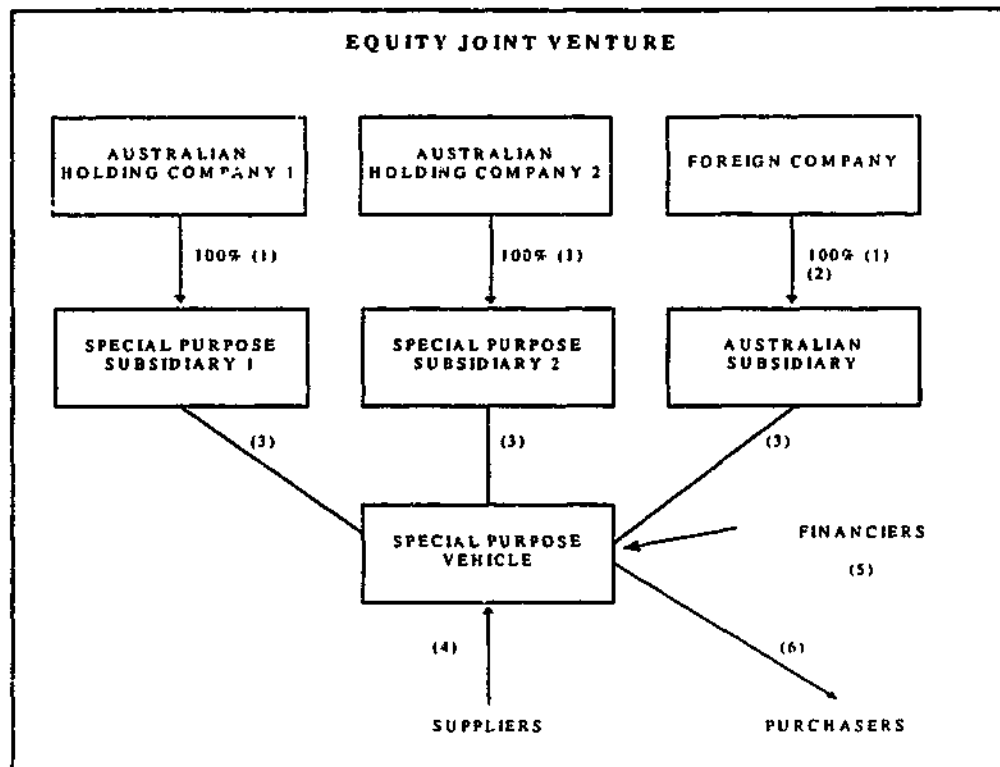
EQUITY JOINT VENTURE

AUSTRALIAN HOLDING COMPANY 1

AUSTRALIAN HOLDING COMPANY 2

FOREIGN COMPANY

100% (1)

100% (1)

100% (1)
(2)

SPECIAL PURPOSE SUBSIDIARY 1

SPECIAL PURPOSE SUBSIDIARY 2

AUSTRALIAN SUBSIDIARY

(3)

(3)

(3)

SPECIAL PURPOSE VEHICLE

FINANCIERS

(5)

(4)

(6)

SUPPLIERS

PURCHASERS